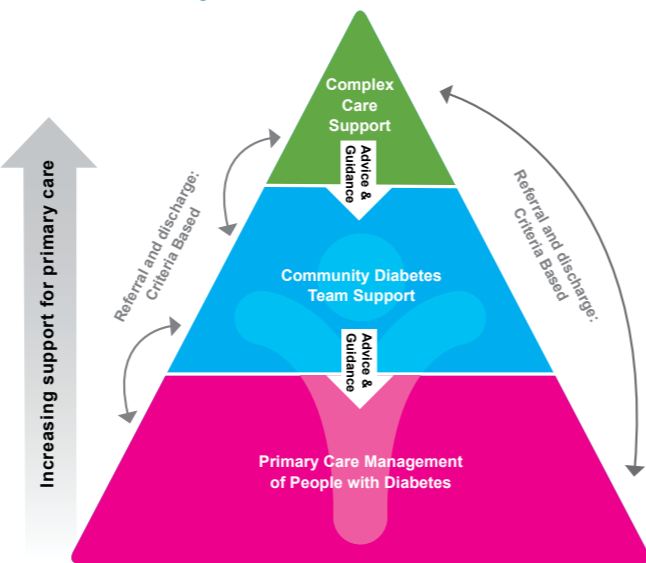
Increasing support for primary care

Referral and discharge: Criteria Based

Complex Care Support

Advice & Guidance

Community Diabetes Team Support

Advice & Guidance

Primary Care Management of People with Diabetes

Referral and discharge: Criteria Based